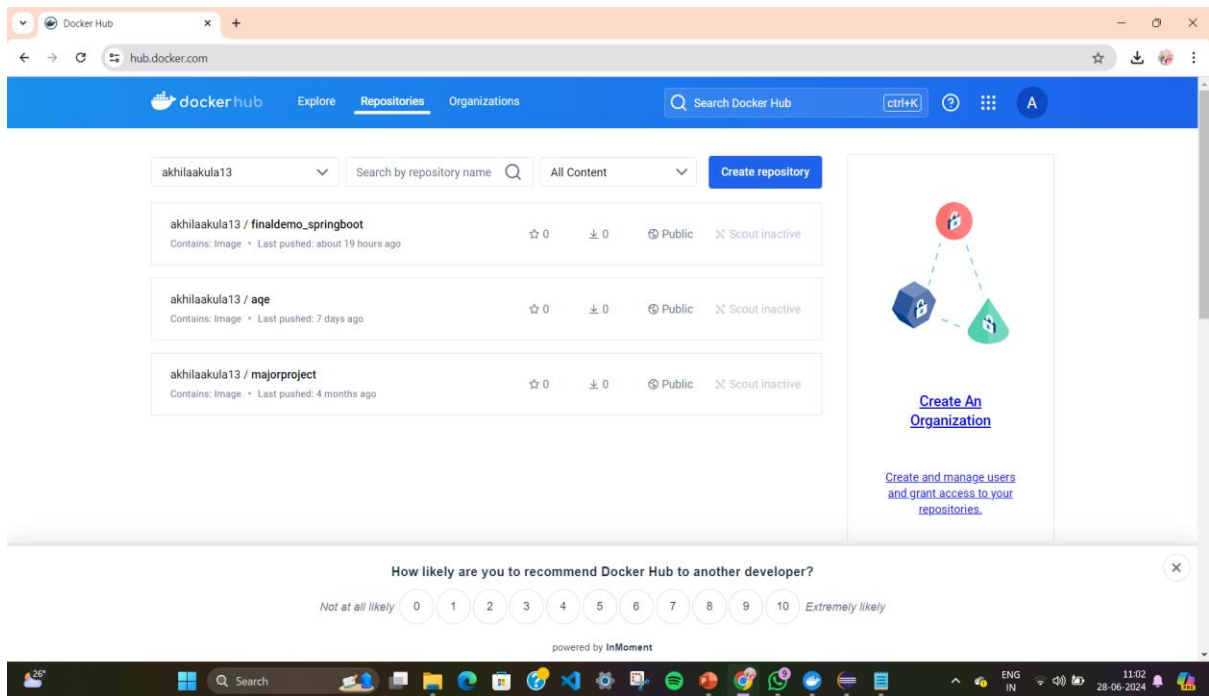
Docker Hub

hub.docker.com

docker hub Explore Repositories Organizations

Search Docker Hub ctrl+K

A

akhilaakula13

Search by repository name

All Content

Create repository

akhilaakula13 / finaldemo_springboot
Contains: Image • Last pushed: about 19 hours ago
0 0 Public Scout inactive

akhilaakula13 / aqe
Contains: Image • Last pushed: 7 days ago
0 0 Public Scout inactive

akhilaakula13 / majorproject
Contains: Image • Last pushed: 4 months ago
0 0 Public Scout inactive

Create An Organization

Create and manage users and grant access to your repositories.

How likely are you to recommend Docker Hub to another developer?

Not at all likely 0 1 2 3 4 5 6 7 8 9 10 Extremely likely

powered by InMoment

26°

Search

ENG IN

11:02
28-06-2024